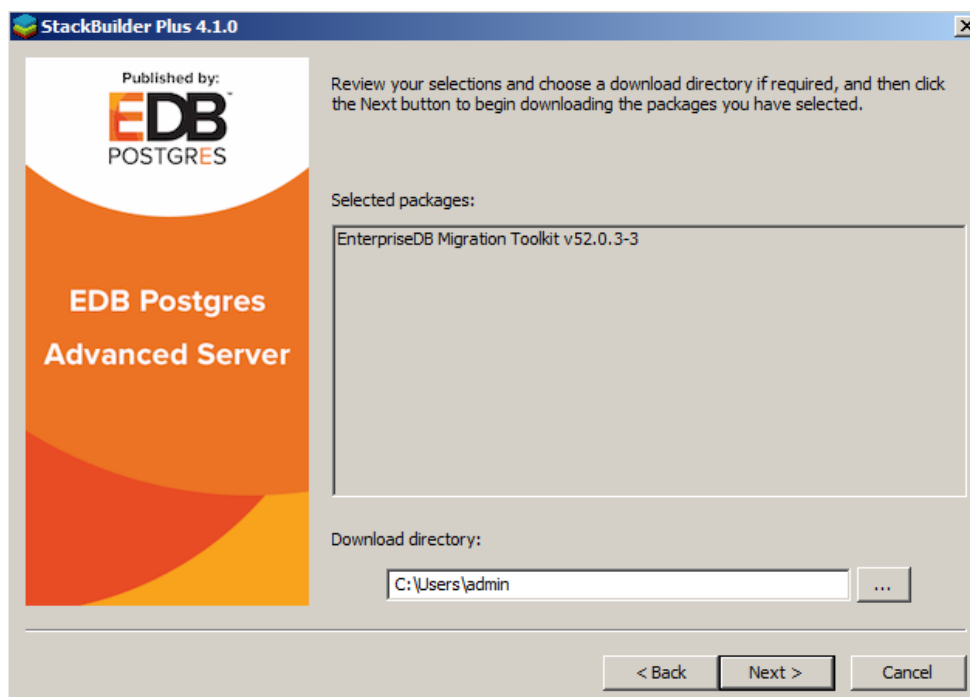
StackBuilder Plus 4.1.0

Published by:
EDB™
POSTGRES

EDB Postgres Advanced Server

Review your selections and choose a download directory if required, and then click the Next button to begin downloading the packages you have selected.

Selected packages:

EnterpriseDB Migration Toolkit v52.0.3-3

Download directory:

C:\Users\admin

...

< Back

Next >

Cancel